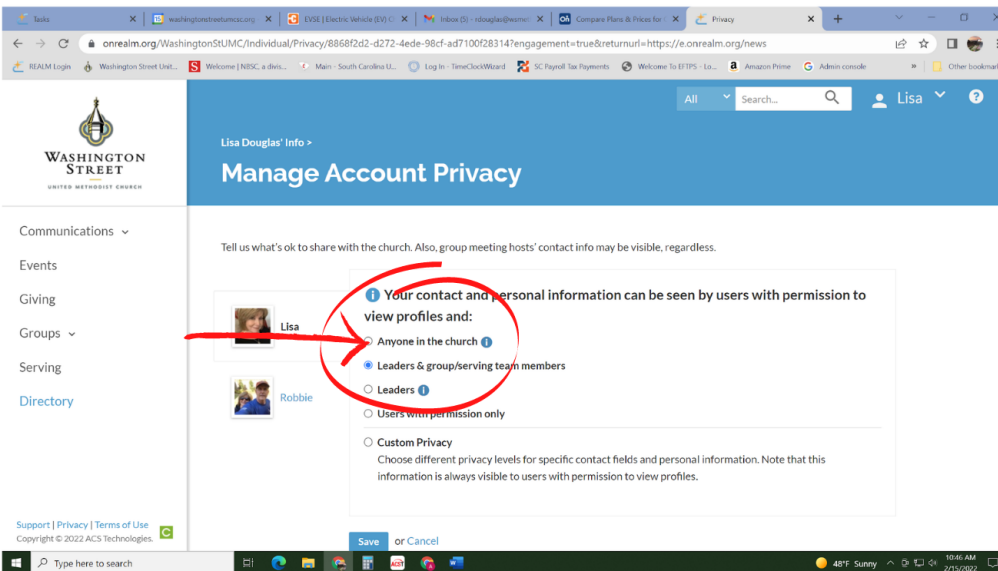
Tasks
washingtonstreetumcsc.org
EVSE | Electric Vehicle (EV) C
Inbox (5) - rdouglas@wsmc
Compare Plans & Prices for
Privacy

onrealm.org/WashingtonStUMC/Individual/Privacy/8868f2d2-d272-4ede-98cf-ad7100f28314?engagement=true&returnurl=https://e.onrealm.org/news

REALM Login | Washington Street Unit... | Welcome | NBSC, a divis... | Main - South Carolina U... | Log In - TimeClockWizard | SC Payroll Tax Payments | Welcome To EFTPS - Lo... | Amazon Prime | Admin console | Other bookmarks

All | Search... | Lisa

WASHINGTON STREET
UNITED METHODIST CHURCH

Lisa Douglas' Info >
Manage Account Privacy

Communications
Events
Giving
Groups
Serving
Directory

Tell us what's ok to share with the church. Also, group meeting hosts' contact info may be visible, regardless.

Lisa
Robbie

Your contact and personal information can be seen by users with permission to view profiles and:

Anyone in the church
Leaders & group/serving team members
Leaders
Users with permission only

Custom Privacy
Choose different privacy levels for specific contact fields and personal information. Note that this information is always visible to users with permission to view profiles.

Save or Cancel

Support | Privacy | Terms of Use
Copyright © 2022 ACS Technologies.

Type here to search
48°F Sunny
10:46 AM
2/15/2022